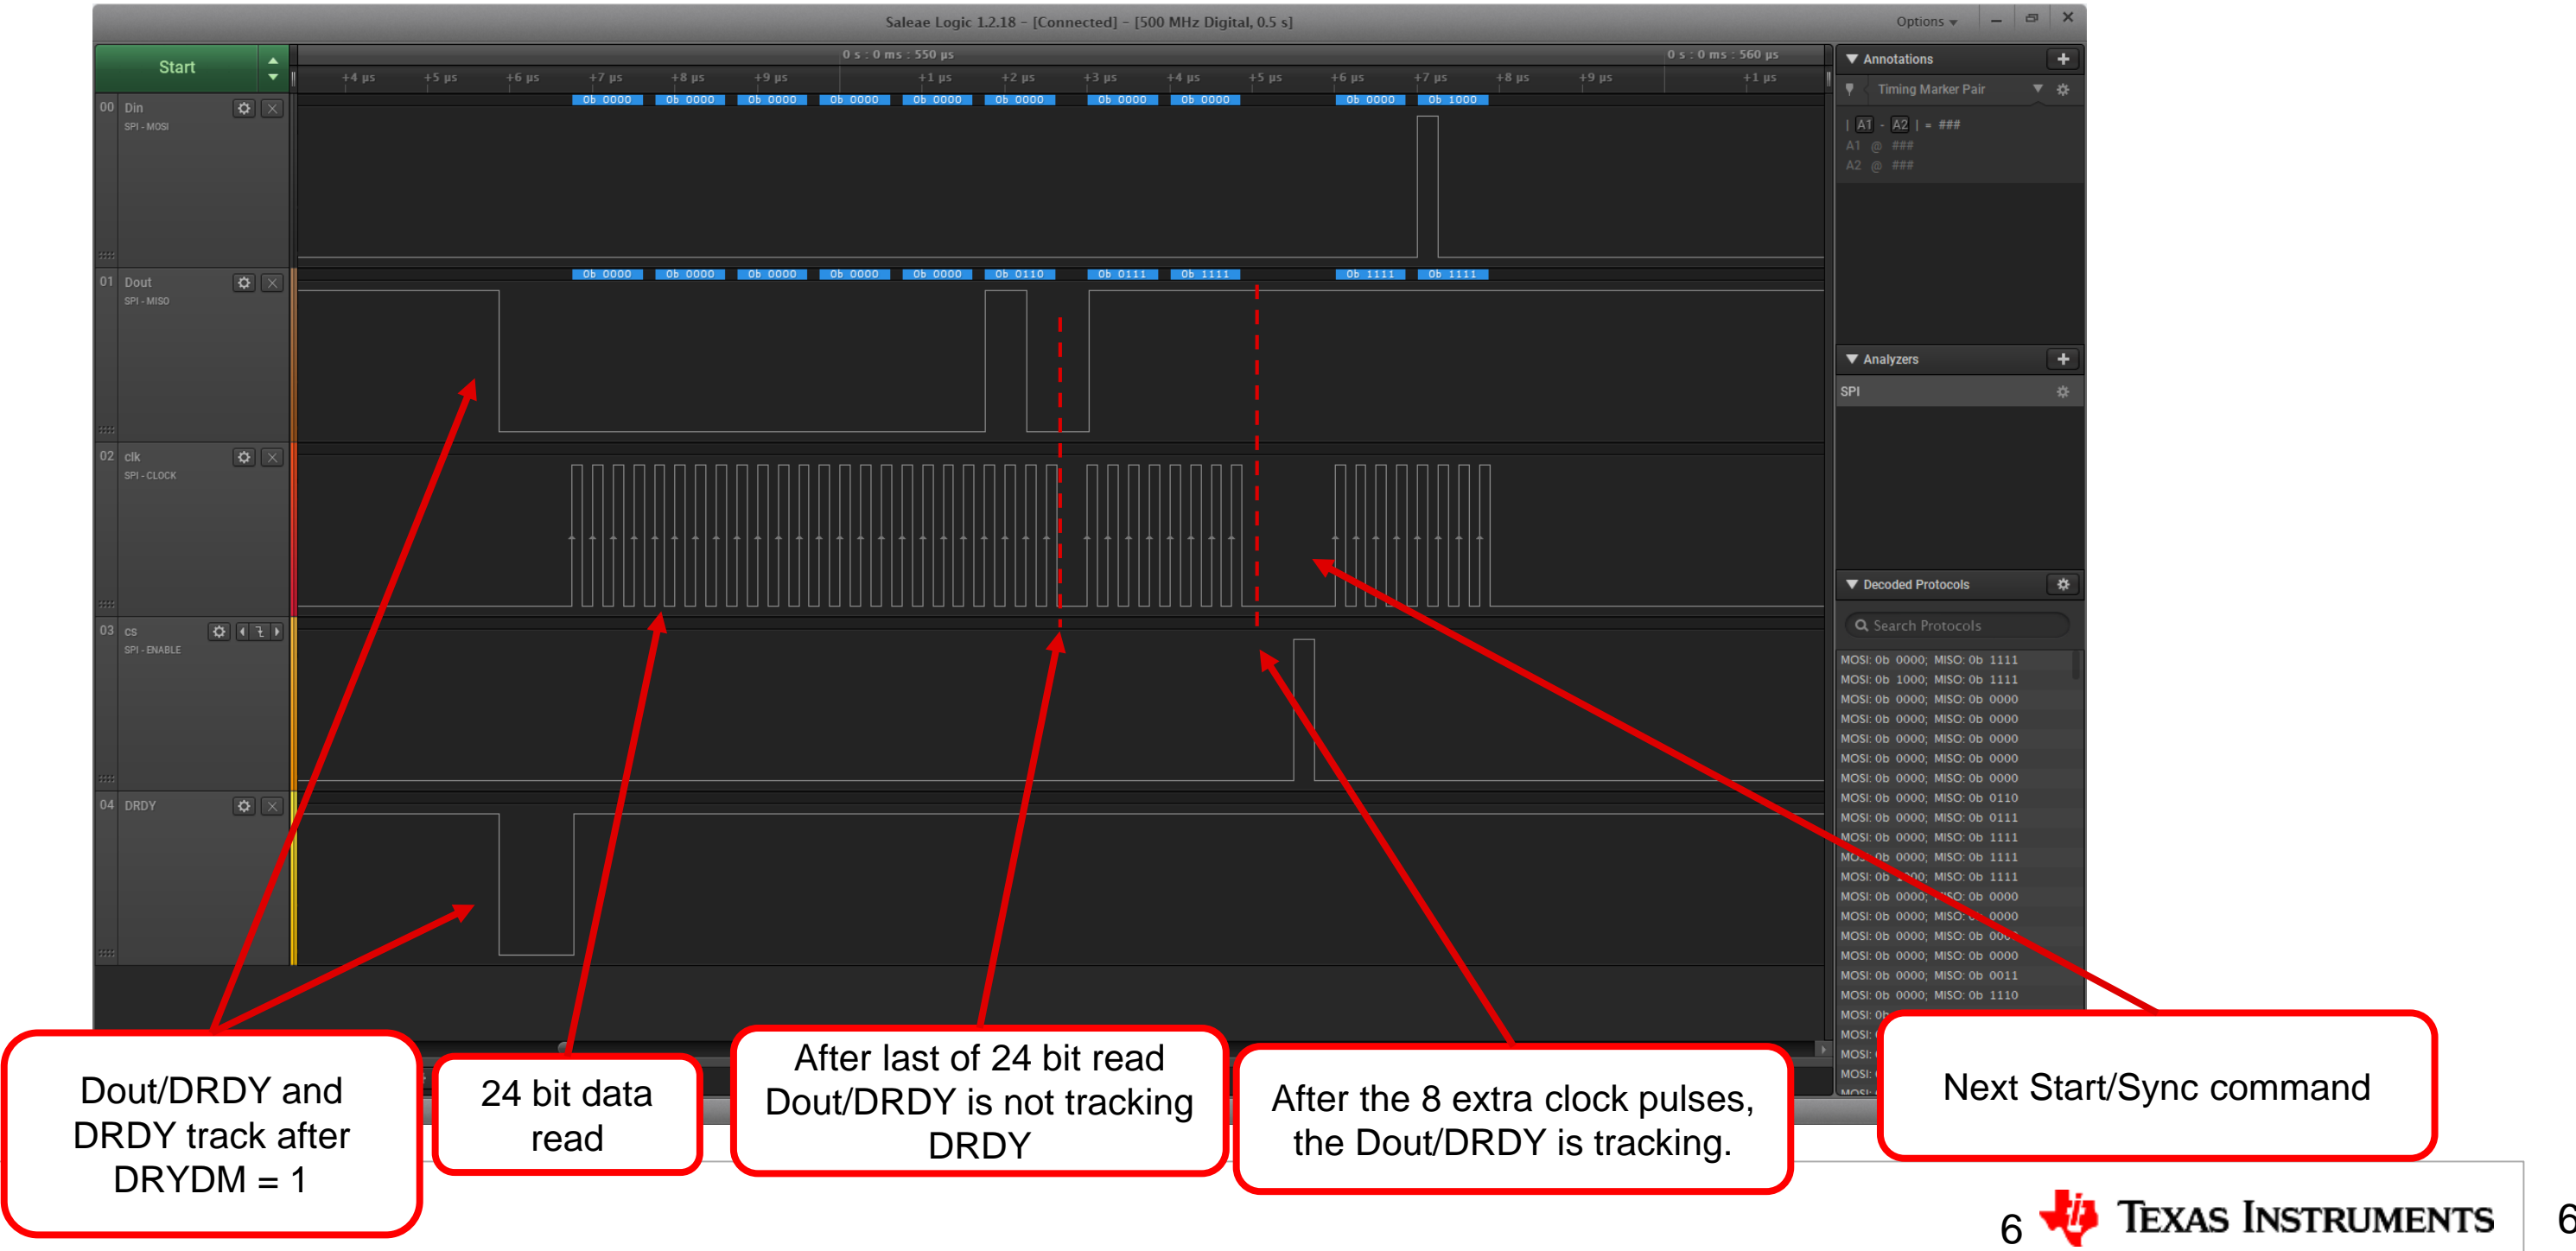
Saleae Logic 1.2.18 - [Connected] - [500 MHz Digital, 0.5 s]

Options

Start

0 s : 0 ms : 550 µs

0 s : 0 ms : 560 µs

+4 µs +5 µs +6 µs +7 µs +8 µs +9 µs +1 µs +2 µs +3 µs +4 µs +5 µs +6 µs +7 µs +8 µs +9 µs +1 µs

00 Din
SPI - MOSI

0b 0000 0b 0000 0b 0000 0b 0000 0b 0000 0b 0000 0b 0000 0b 0000 0b 0000 0b 1000

01 Dout
SPI - MISO

0b 0000 0b 0000 0b 0000 0b 0000 0b 0000 0b 0110 0b 0111 0b 1111 0b 1111 0b 1111

02 clk
SPI - CLOCK

03 cs
SPI - ENABLE

04 DRDY

Annotations

Timing Marker Pair

| A1 - A2 | = ###
A1 @ ###
A2 @ ###

Analyzers

SPI

Decoded Protocols

Search Protocols

MOSI: 0b 0000; MISO: 0b 1111
MOSI: 0b 1000; MISO: 0b 1111
MOSI: 0b 0000; MISO: 0b 0000
MOSI: 0b 0000; MISO: 0b 0000
MOSI: 0b 0000; MISO: 0b 0000
MOSI: 0b 0000; MISO: 0b 0000
MOSI: 0b 0000; MISO: 0b 0000
MOSI: 0b 0000; MISO: 0b 0110
MOSI: 0b 0000; MISO: 0b 0111
MOSI: 0b 0000; MISO: 0b 1111
MOSI: 0b 0000; MISO: 0b 1111
MOSI: 0b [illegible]; MISO: 0b 1111
MOSI: 0b 0000; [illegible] 0b 0000
MOSI: 0b 0000; MISO: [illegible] 0000
MOSI: 0b 0000; MISO: 0b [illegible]
MOSI: 0b 0000; MISO: 0b 0000
MOSI: 0b 0000; MISO: 0b 0011
MOSI: 0b 0000; MISO: 0b 1110
MOSI: 0b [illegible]

Dout/DRDY and DRDY track after DRYDM = 1

24 bit data read

After last of 24 bit read Dout/DRDY is not tracking DRDY

After the 8 extra clock pulses, the Dout/DRDY is tracking.

Next Start/Sync command

6 Texas Instruments 6